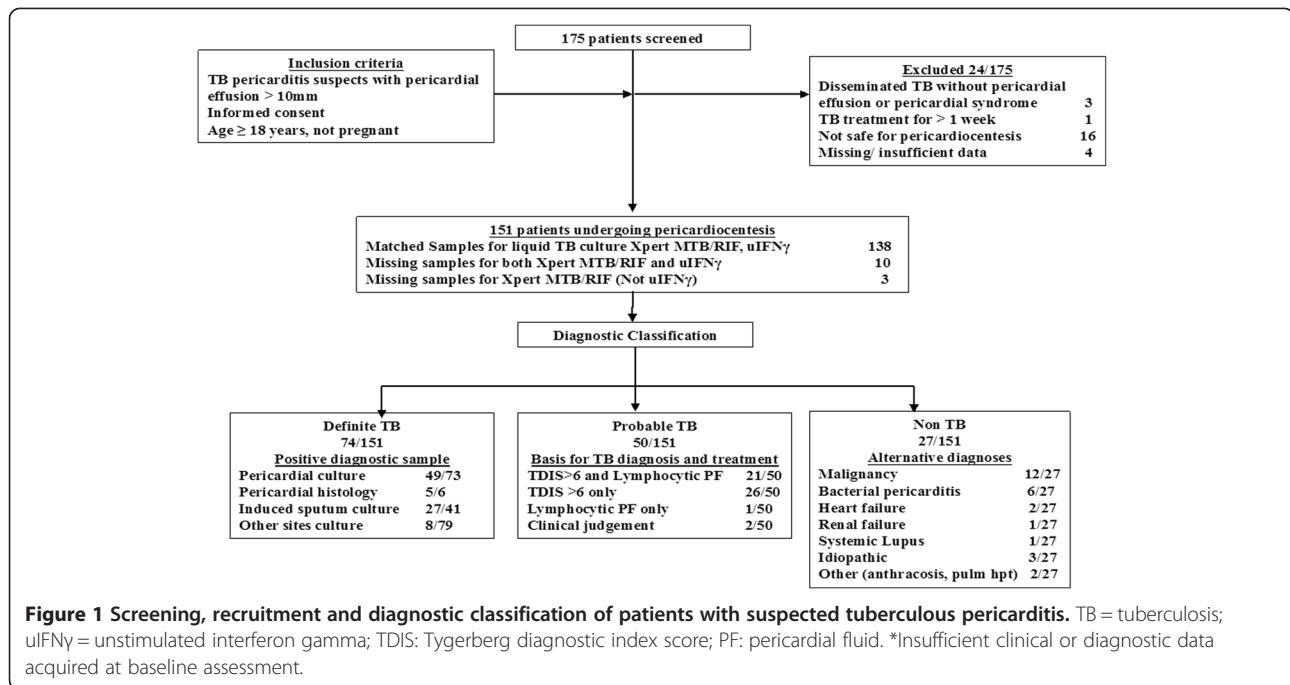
Inclusion criteria
TB pericarditis suspects with pericardial effusion > 10mm
Informed consent
Age ≥ 18 years, not pregnant

175 patients screened

Excluded 24/175
| | |
|---|---|
| Disseminated TB without pericardial effusion or pericardial syndrome | 3 |
| TB treatment for > 1 week | 1 |
| Not safe for pericardiocentesis | 16 |
| Missing/ insufficient data | 4 |

151 patients undergoing pericardiocentesis
| | |
|---|---|
| Matched Samples for liquid TB culture Xpert MTB/RIF, uIFNγ | 138 |
| Missing samples for both Xpert MTB/RIF and uIFNγ | 10 |
| Missing samples for Xpert MTB/RIF (Not uIFNγ) | 3 |

Diagnostic Classification

Definite TB
74/151
Positive diagnostic sample
| | |
|---|---|
| Pericardial culture | 49/73 |
| Pericardial histology | 5/6 |
| Induced sputum culture | 27/41 |
| Other sites culture | 8/79 |

Probable TB
50/151
Basis for TB diagnosis and treatment
| | |
|---|---|
| TDIS>6 and Lymphocytic PF | 21/50 |
| TDIS >6 only | 26/50 |
| Lymphocytic PF only | 1/50 |
| Clinical judgement | 2/50 |

Non TB
27/151
Alternative diagnoses
| | |
|---|---|
| Malignancy | 12/27 |
| Bacterial pericarditis | 6/27 |
| Heart failure | 2/27 |
| Renal failure | 1/27 |
| Systemic Lupus | 1/27 |
| Idiopathic | 3/27 |
| Other (anthracosis, pulm hpt) | 2/27 |

**Figure 1 Screening, recruitment and diagnostic classification of patients with suspected tuberculous pericarditis.** TB = tuberculosis; uIFNγ = unstimulated interferon gamma; TDIS: Tygerberg diagnostic index score; PF: pericardial fluid. *Insufficient clinical or diagnostic data acquired at baseline assessment.